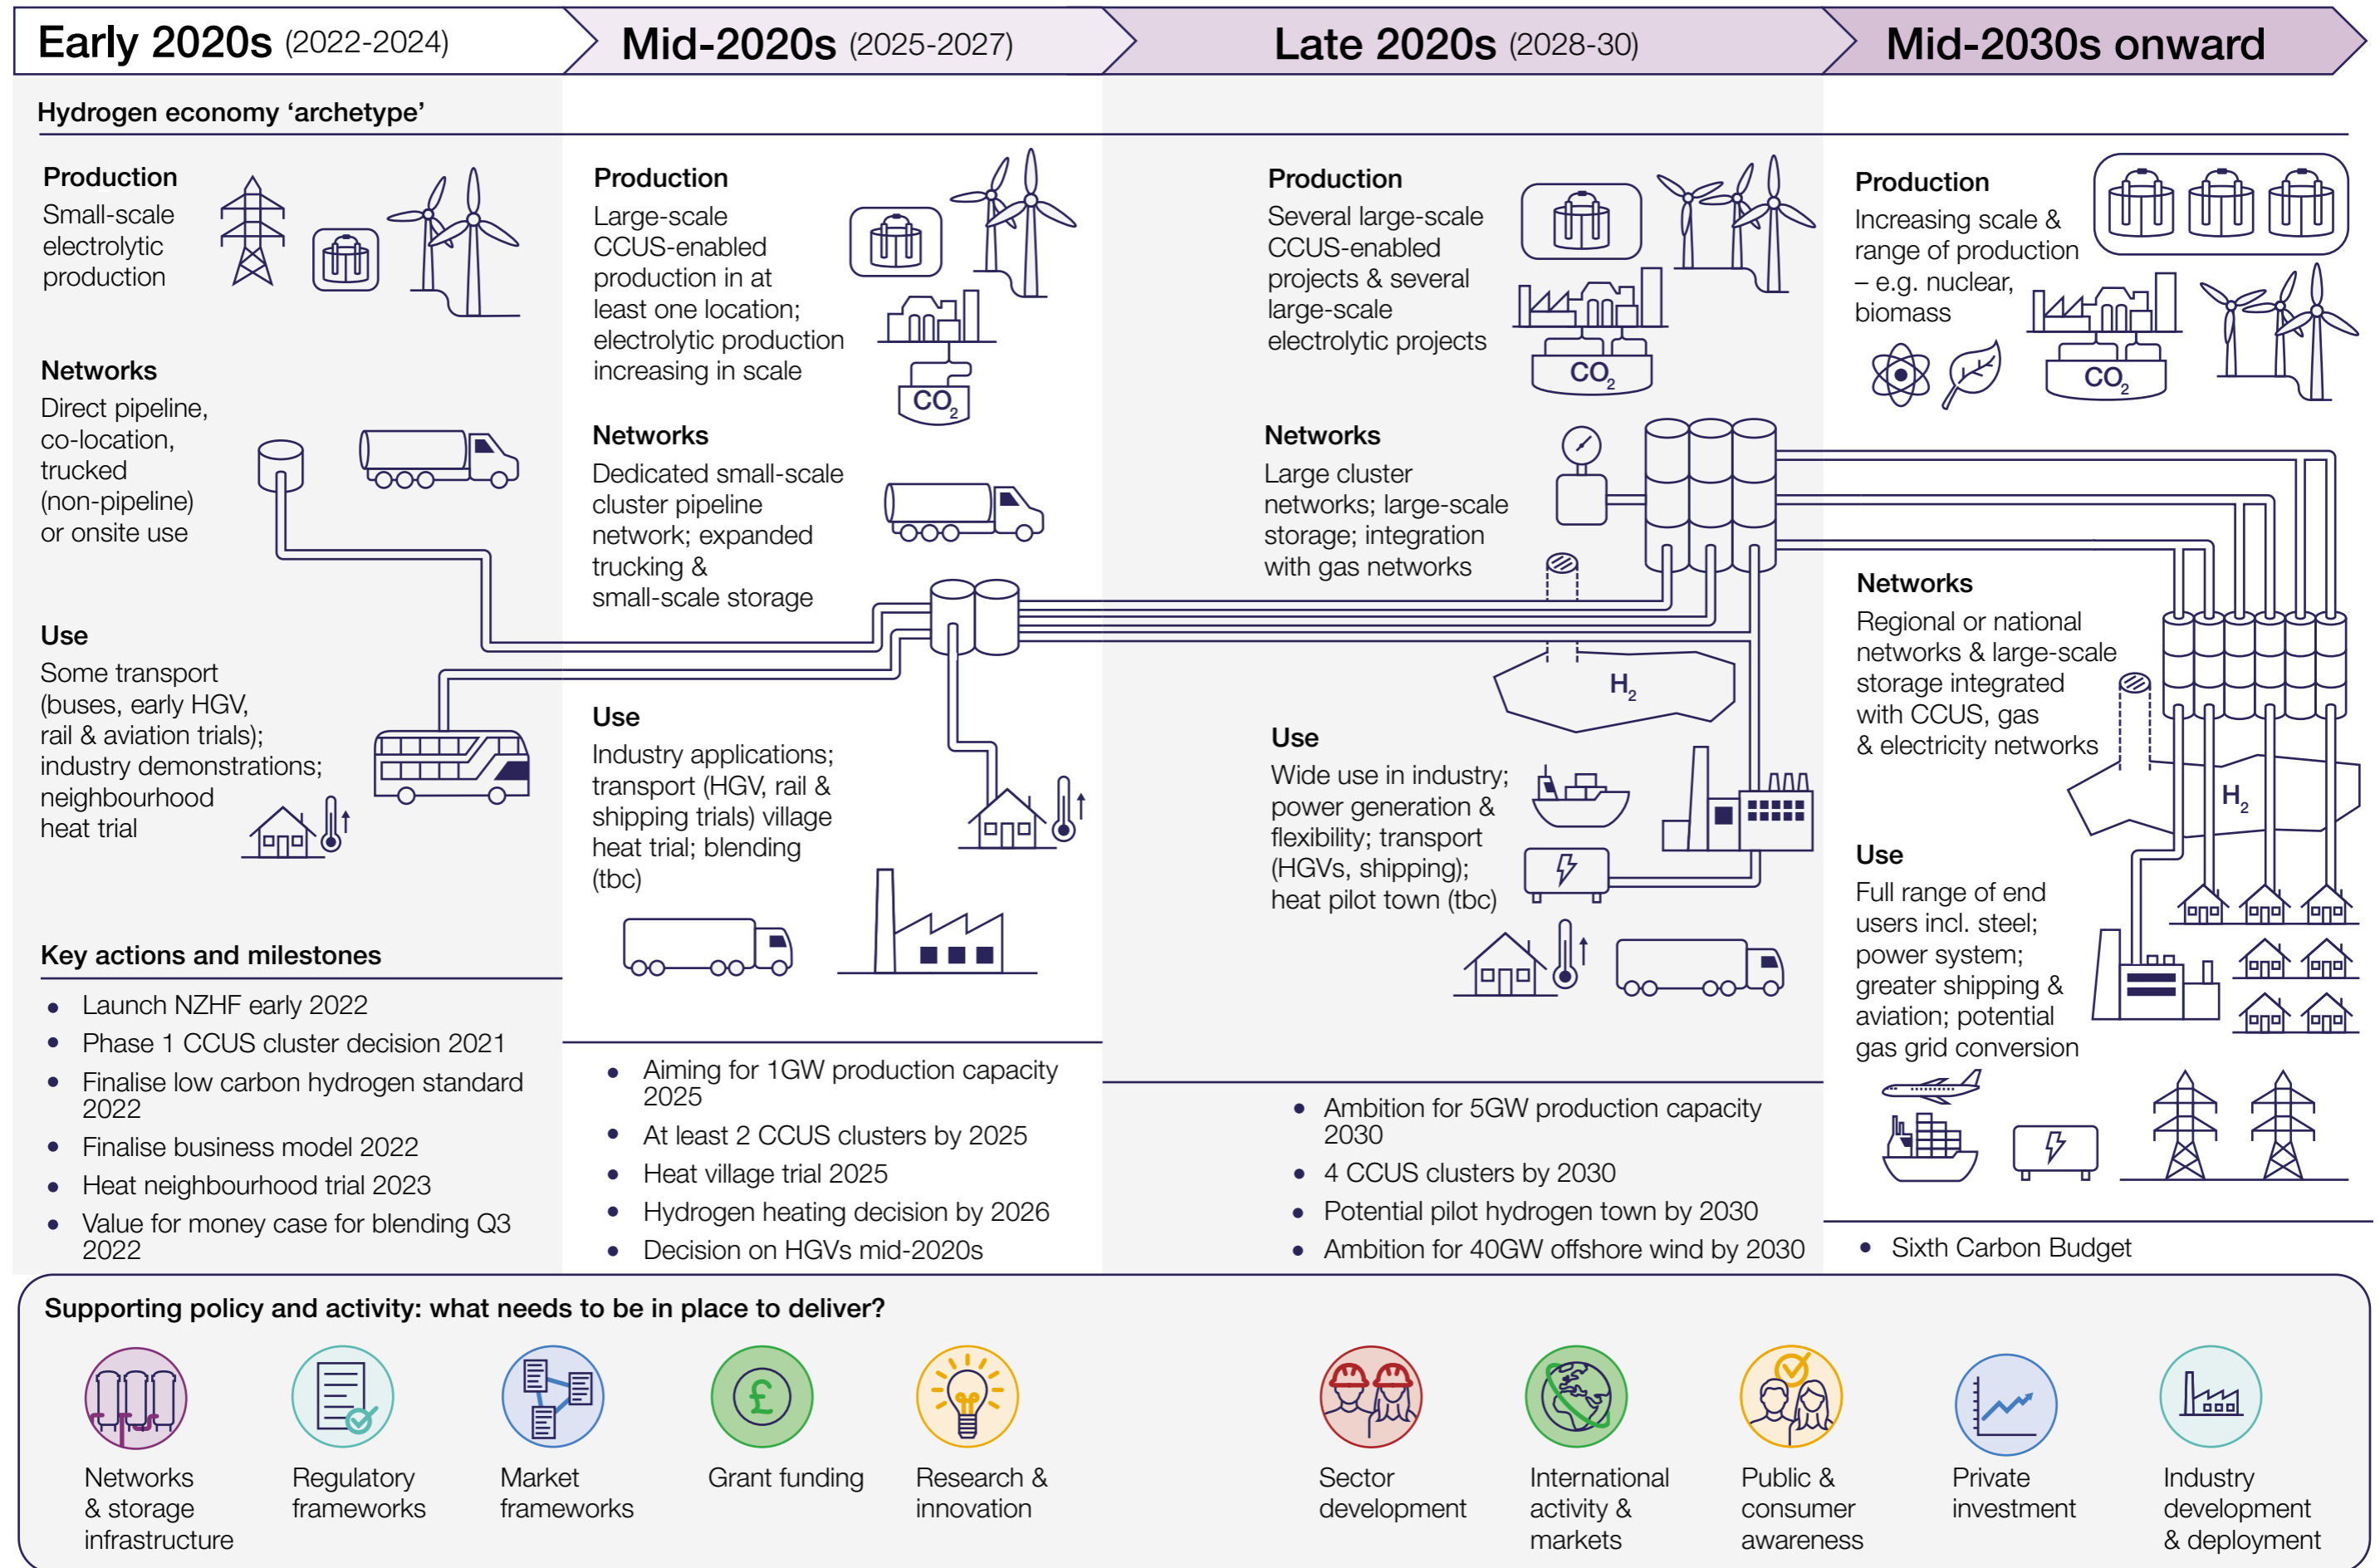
Early 2020s (2022-2024)

Mid-2020s (2025-2027)

Late 2020s (2028-30)

Mid-2030s onward

Hydrogen economy 'archetype'

Production
Small-scale electrolytic production

Networks
Direct pipeline, co-location, trucked (non-pipeline) or onsite use

Use
Some transport (buses, early HGV, rail & aviation trials); industry demonstrations; neighbourhood heat trial

Production
Large-scale CCUS-enabled production in at least one location; electrolytic production increasing in scale

$CO_2$

Networks
Dedicated small-scale cluster pipeline network; expanded trucking & small-scale storage

Use
Industry applications; transport (HGV, rail & shipping trials) village heat trial; blending (tbc)

Production
Several large-scale CCUS-enabled projects & several large-scale electrolytic projects

$CO_2$

Networks
Large cluster networks; large-scale storage; integration with gas networks

$H_2$

Use
Wide use in industry; power generation & flexibility; transport (HGVs, shipping); heat pilot town (tbc)

Production
Increasing scale & range of production – e.g. nuclear, biomass

$CO_2$

Networks
Regional or national networks & large-scale storage integrated with CCUS, gas & electricity networks

$H_2$

Use
Full range of end users incl. steel; power system; greater shipping & aviation; potential gas grid conversion

Key actions and milestones
• Launch NZHF early 2022
• Phase 1 CCUS cluster decision 2021
• Finalise low carbon hydrogen standard 2022
• Finalise business model 2022
• Heat neighbourhood trial 2023
• Value for money case for blending Q3 2022

• Aiming for 1GW production capacity 2025
• At least 2 CCUS clusters by 2025
• Heat village trial 2025
• Hydrogen heating decision by 2026
• Decision on HGVs mid-2020s

• Ambition for 5GW production capacity 2030
• 4 CCUS clusters by 2030
• Potential pilot hydrogen town by 2030
• Ambition for 40GW offshore wind by 2030

• Sixth Carbon Budget

Supporting policy and activity: what needs to be in place to deliver?

Networks & storage infrastructure
Regulatory frameworks
Market frameworks
Grant funding
Research & innovation
Sector development
International activity & markets
Public & consumer awareness
Private investment
Industry development & deployment